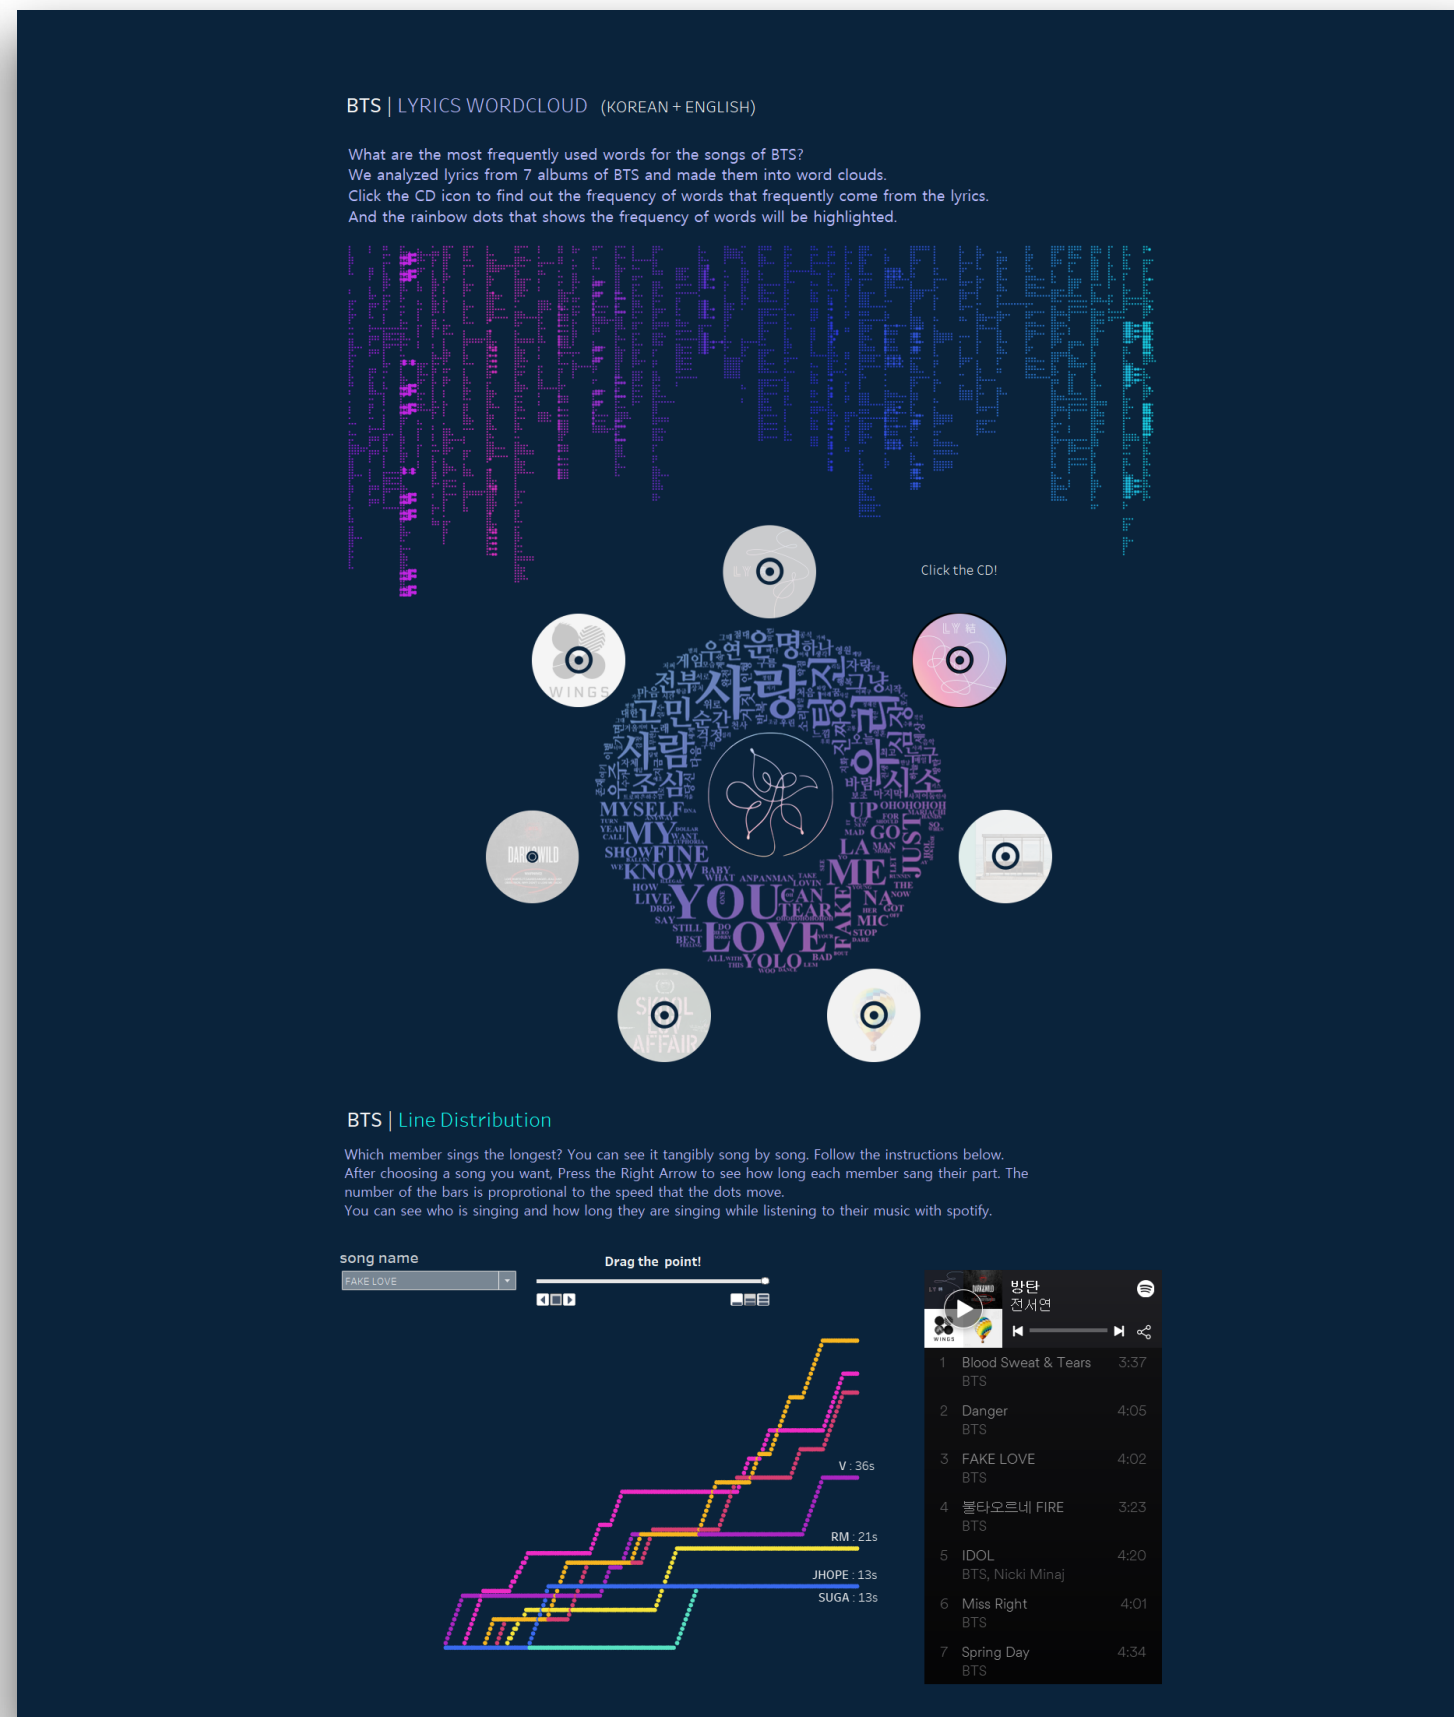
BTS | LYRICS WORDCLOUD (KOREAN + ENGLISH)

What are the most frequently used words for the songs of BTS?
We analyzed lyrics from 7 albums of BTS and made them into word clouds.
Click the CD icon to find out the frequency of words that frequently come from the lyrics.
And the rainbow dots that shows the frequency of words will be highlighted.

Click the CD!

WINGS

DARK&WILD

SKOOL LUV AFFAIR

사랑 자랑 고민 운명 MYSELF MY SHOW FINE KNOW YOU LOVE YOLO ME UP GO LA JUST FAKE NA MIC

BTS | Line Distribution

Which member sings the longest? You can see it tangibly song by song. Follow the instructions below.
After choosing a song you want, Press the Right Arrow to see how long each member sang their part. The number of the bars is proprotional to the speed that the dots move.
You can see who is singing and how long they are singing while listening to their music with spotify.

song name
FAKE LOVE

Drag the point!

V : 36s
RM : 21s
JHOPE : 13s
SUGA : 13s

방탄
전서연

| 1 | Blood Sweat & Tears | 3:37 |
|---|---|---|
| | BTS | |
| 2 | Danger | 4:05 |
| | BTS | |
| 3 | FAKE LOVE | 4:02 |
| | BTS | |
| 4 | 불타오르네 FIRE | 3:23 |
| | BTS | |
| 5 | IDOL | 4:20 |
| | BTS, Nicki Minaj | |
| 6 | Miss Right | 4:01 |
| | BTS | |
| 7 | Spring Day | 4:34 |
| | BTS | |